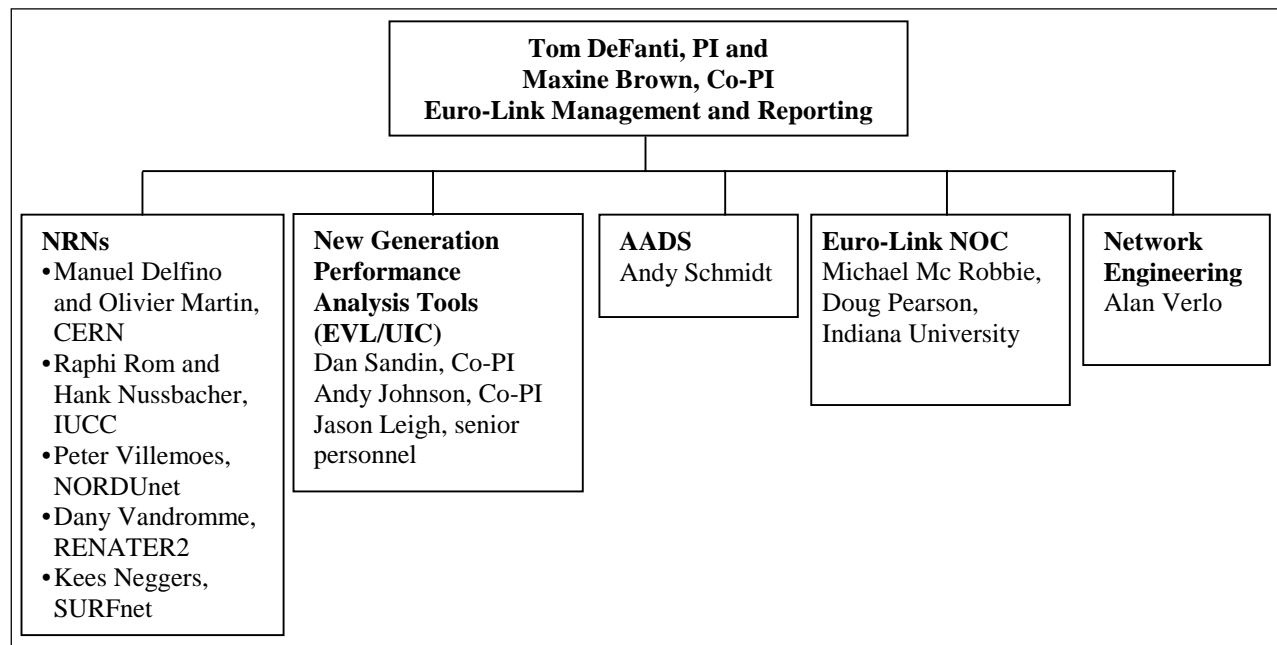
Tom DeFanti, PI and
Maxine Brown, Co-PI
Euro-Link Management and Reporting

NRNs
•Manuel Delfino and Olivier Martin, CERN
•Raphi Rom and Hank Nussbacher, IUCC
•Peter Villemoes, NORDUnet
•Dany Vandromme, RENATER2
•Kees Neggers, SURFnet

New Generation Performance Analysis Tools (EVL/UIC)
Dan Sandin, Co-PI
Andy Johnson, Co-PI
Jason Leigh, senior personnel

AADS
Andy Schmidt

Euro-Link NOC
Michael Mc Robbie, Doug Pearson, Indiana University

Network Engineering
Alan Verlo